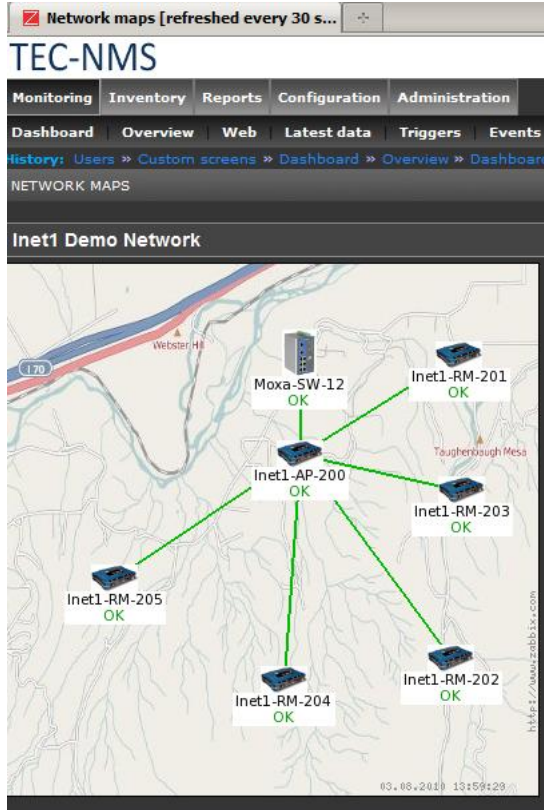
Network maps [refreshed every 30 s...

TEC-NMS

Monitoring Inventory Reports Configuration Administration

Dashboard | Overview | Web | Latest data | Triggers | Events

History: Users » Custom screens » Dashboard » Overview » Dashboard

NETWORK MAPS

Inet1 Demo Network

Webster Hill

170

Moxa-SW-12
OK

Inet1-RM-201
OK

Taughenbaugh Mesa

Inet1-AP-200
OK

Inet1-RM-203
OK

Inet1-RM-205
OK

Inet1-RM-204
OK

Inet1-RM-202
OK

http://www.zabbix.com

03.08.2010 13:59:29